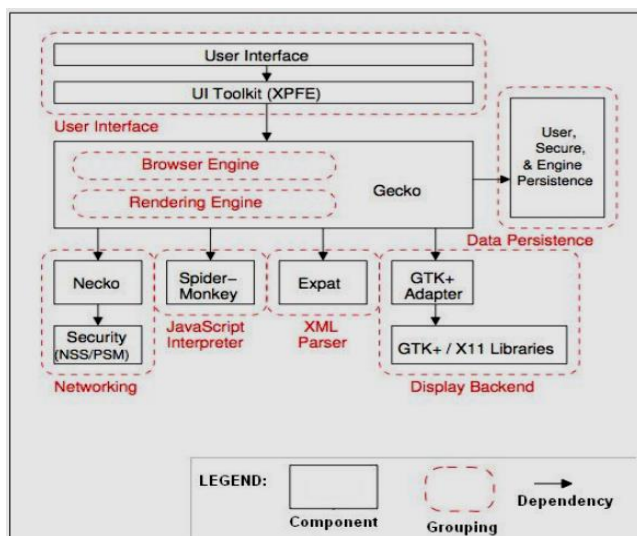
User Interface

UI Toolkit (XPFE)

User Interface

Browser Engine

Rendering Engine

Gecko

User, Secure, & Engine Persistence

Data Persistence

Necko

Security (NSS/PSM)

Networking

Spider-Monkey

JavaScript Interpreter

Expat

XML Parser

GTK+ Adapter

GTK+ / X11 Libraries

Display Backend

LEGEND:

Component

Grouping

Dependency